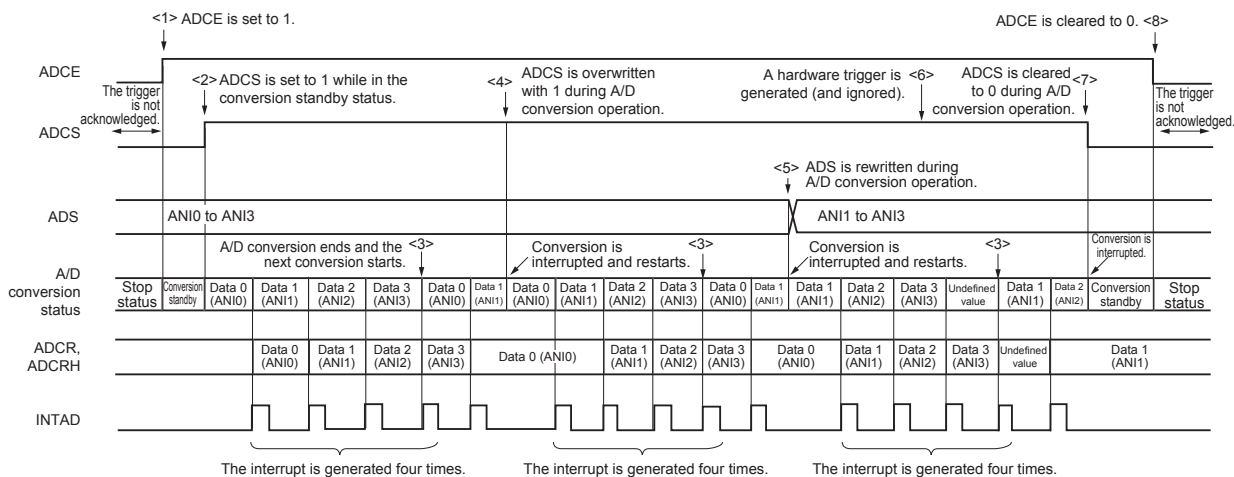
<1> ADCE is set to 1.

ADCE is cleared to 0. <8>

ADCE

The trigger is not acknowledged.

<2> ADCS is set to 1 while in the conversion standby status.

<4> ADCS is overwritten with 1 during A/D conversion operation.

A hardware trigger is generated (and ignored). <6>

ADCS is cleared to 0 during A/D conversion operation. <7>

The trigger is not acknowledged.

ADCS

<5> ADS is rewritten during A/D conversion operation.

ADS

ANI0 to ANI3

ANI1 to ANI3

A/D conversion ends and the next conversion starts. <3>

Conversion is interrupted and restarts. <3>

Conversion is interrupted and restarts. <3>

Conversion is interrupted.

A/D conversion status

Stop status | Conversion standby | Data 0 (ANI0) | Data 1 (ANI1) | Data 2 (ANI2) | Data 3 (ANI3) | Data 0 (ANI0) | Data 1 (ANI1) | Data 0 (ANI0) | Data 1 (ANI1) | Data 2 (ANI2) | Data 3 (ANI3) | Data 0 (ANI0) | Data 1 (ANI1) | Data 1 (ANI1) | Data 2 (ANI2) | Data 3 (ANI3) | Undefined value | Data 1 (ANI1) | Data 2 (ANI2) | Conversion standby | Stop status

ADCR, ADCRH

Data 0 (ANI0) | Data 1 (ANI1) | Data 2 (ANI2) | Data 3 (ANI3) | Data 0 (ANI0) | Data 1 (ANI1) | Data 2 (ANI2) | Data 3 (ANI3) | Data 0 (ANI0) | Data 1 (ANI1) | Data 2 (ANI2) | Data 3 (ANI3) | Undefined value | Data 1 (ANI1)

INTAD

The interrupt is generated four times.

The interrupt is generated four times.

The interrupt is generated four times.